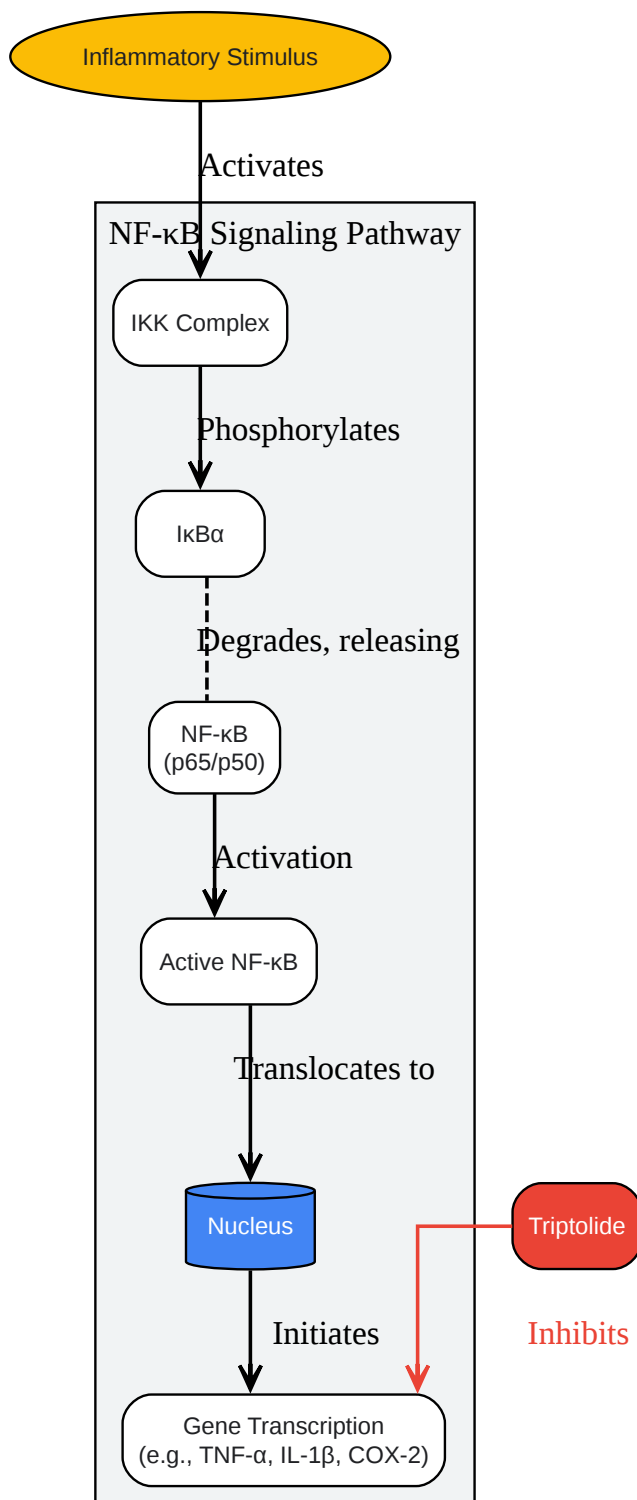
Inflammatory Stimulus

Activates

NF-κB Signaling Pathway

IKK Complex

Phosphorylates

IκBα

Degrades, releasing

NF-κB
(p65/p50)

Activation

Active NF-κB

Translocates to

Nucleus

Triptolide

Initiates

Inhibits

Gene Transcription
(e.g., TNF-α, IL-1β, COX-2)